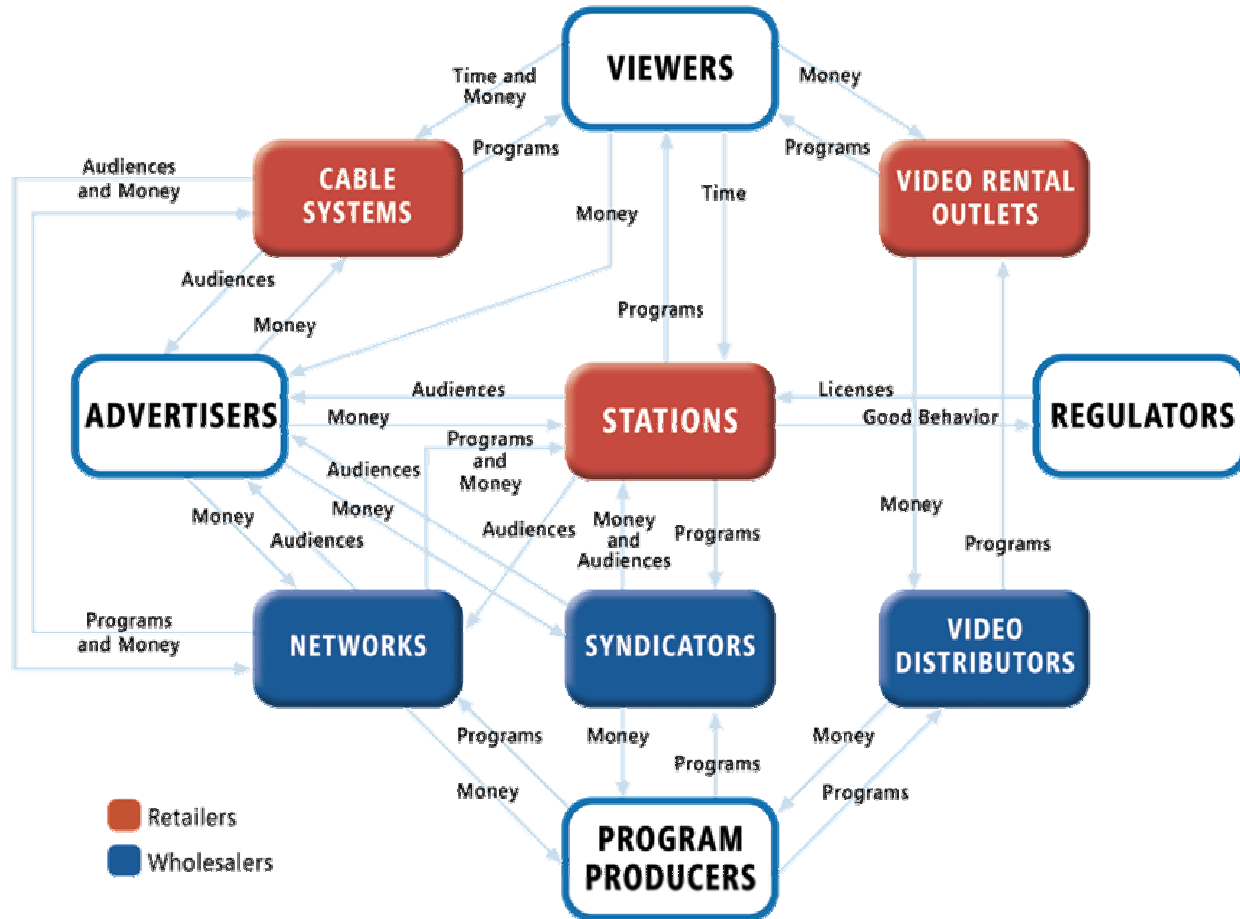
VIEWERS

Time and Money

Money

Programs

Programs

Audiences and Money

CABLE SYSTEMS

Money

Time

VIDEO RENTAL OUTLETS

Audiences

Money

Programs

ADVERTISERS

Audiences

Money

STATIONS

Licenses

Good Behavior

REGULATORS

Programs and Money

Audiences

Money

Money

Audiences

Audiences

Money and Audiences

Programs

Money

Programs

Programs and Money

NETWORKS

SYNDICATORS

VIDEO DISTRIBUTORS

Programs

Money

Money

Programs

Money

Programs

Retailers

Wholesalers

PROGRAM PRODUCERS